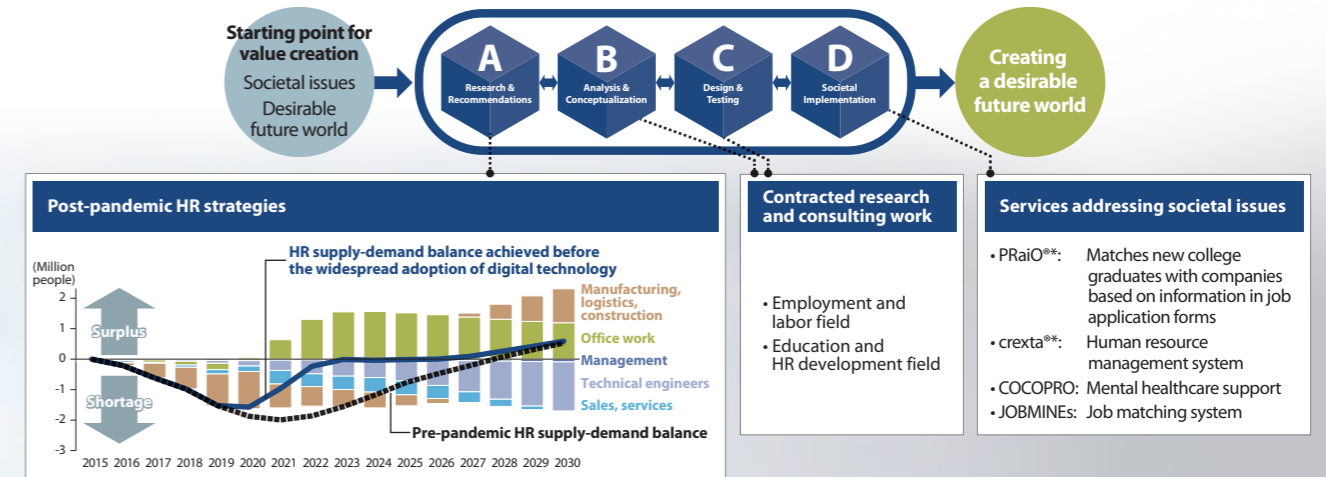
Starting point for value creation

Societal issues
Desirable future world

A
Research & Recommendations

B
Analysis & Conceptualization

C
Design & Testing

D
Societal Implementation

Creating a desirable future world

Post-pandemic HR strategies

HR supply-demand balance achieved before the widespread adoption of digital technology

(Million people)

2
1
0
-1
-2
-3

Surplus

Shortage

Manufacturing, logistics, construction

Office work

Management

Technical engineers

Sales, services

Pre-pandemic HR supply-demand balance

2015 2016 2017 2018 2019 2020 2021 2022 2023 2024 2025 2026 2027 2028 2029 2030

Contracted research and consulting work

• Employment and labor field
• Education and HR development field

Services addressing societal issues

• PRaiO®*: Matches new college graduates with companies based on information in job application forms
• crexta®*: Human resource management system
• COCOPRO: Mental healthcare support
• JOBMINEs: Job matching system